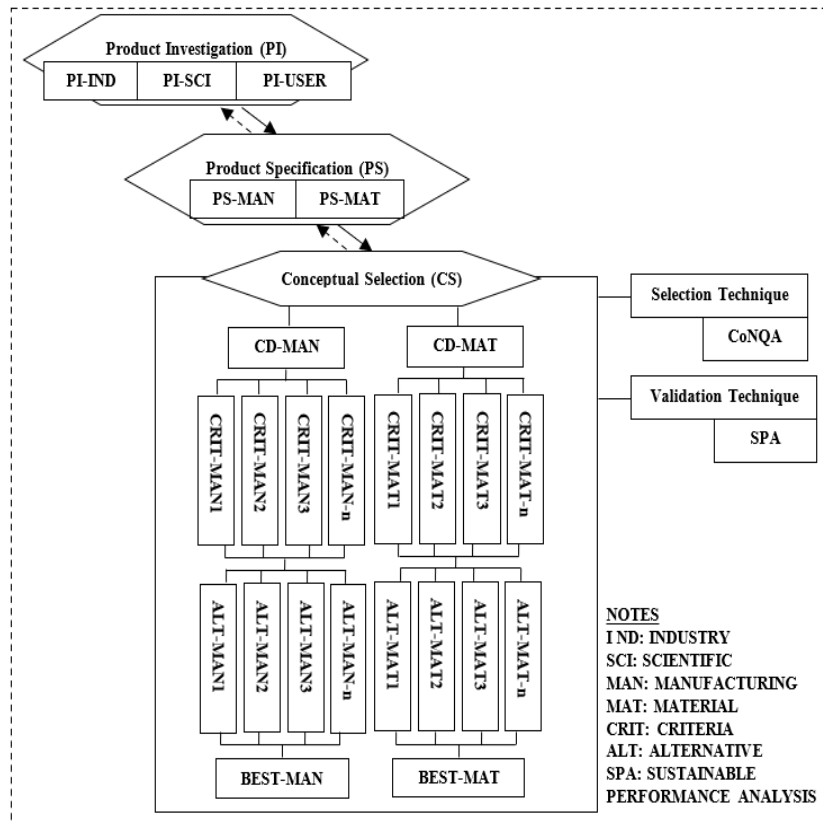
Product Investigation (PI)

PI-IND | PI-SCI | PI-USER

Product Specification (PS)

PS-MAN | PS-MAT

Conceptual Selection (CS)

Selection Technique

CoNQA

Validation Technique

SPA

CD-MAN

CD-MAT

CRIT-MAN1

CRIT-MAN2

CRIT-MAN3

CRIT-MAN-n

CRIT-MAT1

CRIT-MAT2

CRIT-MAT3

CRIT-MAT-n

ALT-MAN1

ALT-MAN2

ALT-MAN3

ALT-MAN-n

ALT-MAT1

ALT-MAT2

ALT-MAT3

ALT-MAT-n

BEST-MAN

BEST-MAT

NOTES
I ND: INDUSTRY
SCI: SCIENTIFIC
MAN: MANUFACTURING
MAT: MATERIAL
CRIT: CRITERIA
ALT: ALTERNATIVE
SPA: SUSTAINABLE PERFORMANCE ANALYSIS